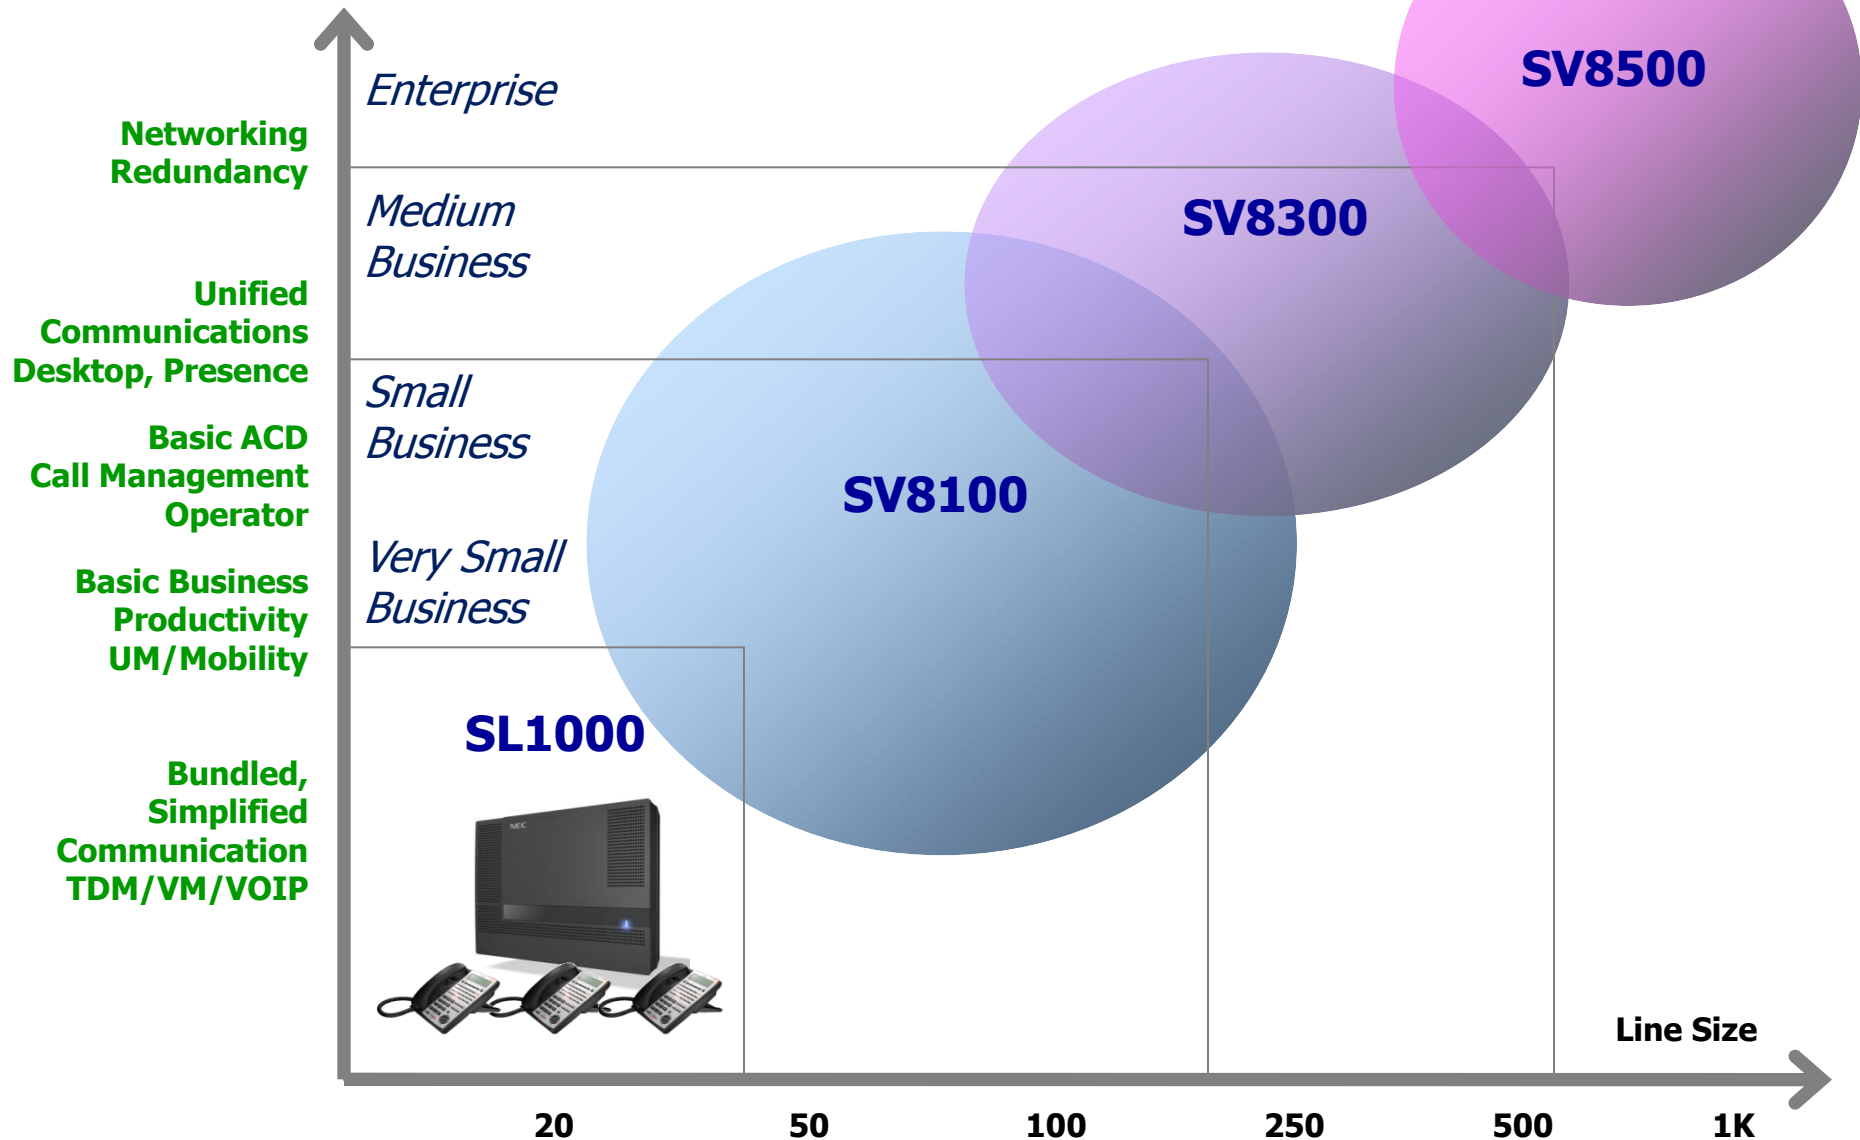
Networking
Redundancy

Unified
Communications
Desktop, Presence

Basic ACD
Call Management
Operator

Basic Business
Productivity
UM/Mobility

Bundled,
Simplified
Communication
TDM/VM/VOIP

Enterprise

Medium
Business

Small
Business

Very Small
Business

SV8500

SV8300

SV8100

SL1000

NEC

Line Size

20
50
100
250
500
1K